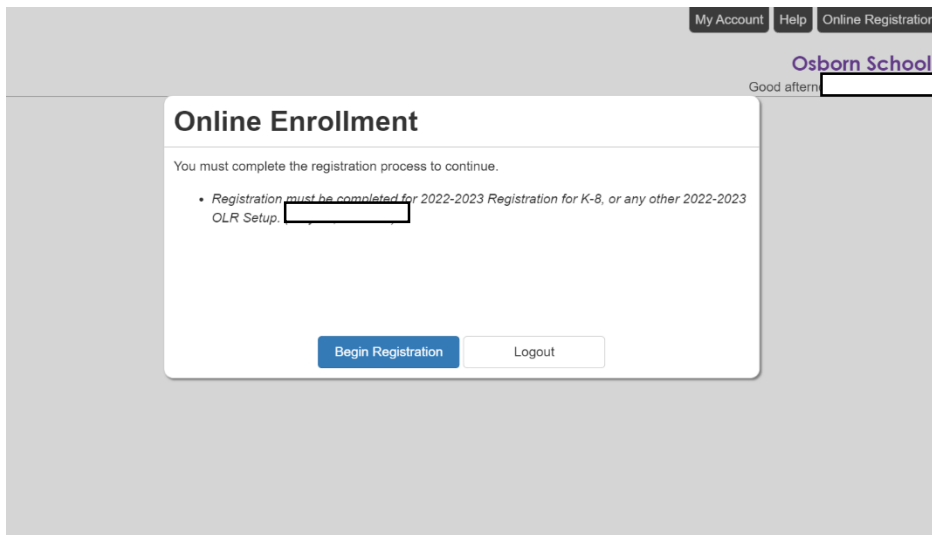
My Account Help Online Registration

Osborn School

Good aftern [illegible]

Online Enrollment

You must complete the registration process to continue.

• Registration must be completed for 2022-2023 Registration for K-8, or any other 2022-2023 OLR Setup. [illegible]

Begin Registration

Logout